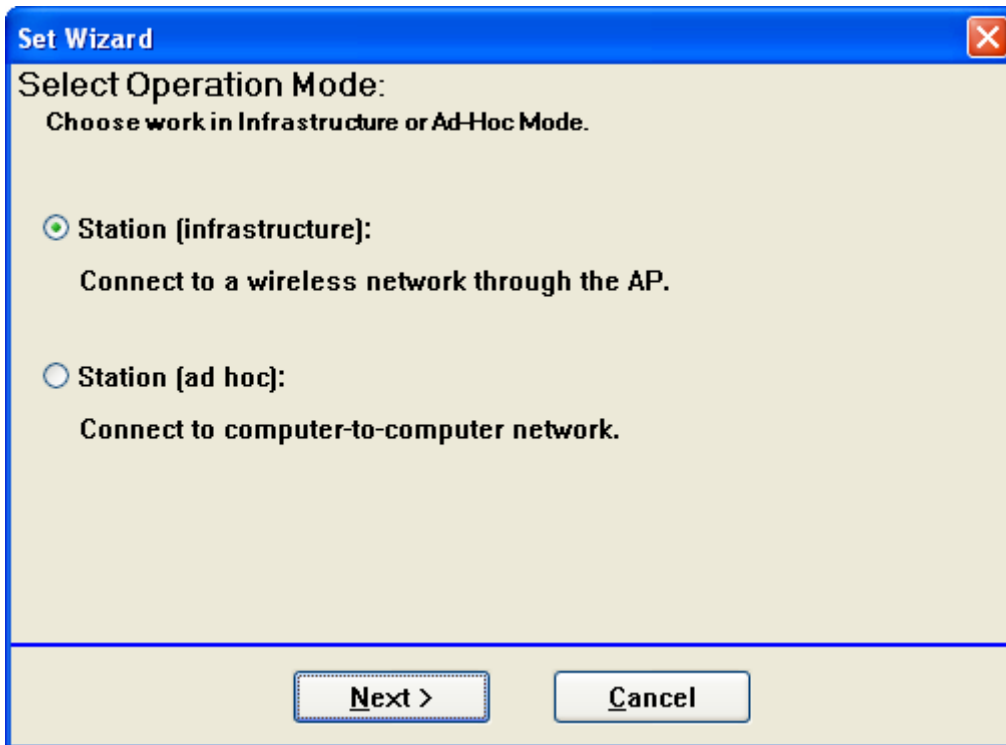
Set Wizard

Select Operation Mode:

Choose work in Infrastructure or Ad-Hoc Mode.

Station (infrastructure):

Connect to a wireless network through the AP.

Station (ad hoc):

Connect to computer-to-computer network.

Next >

Cancel